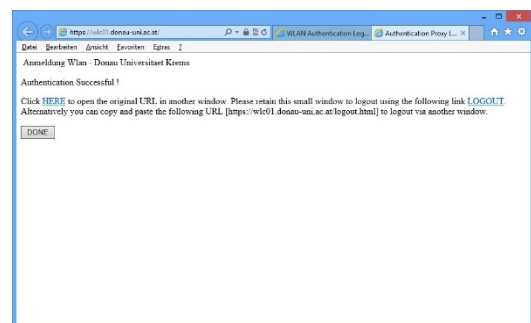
https://wlc01.donau-uni.ac.at/
WLAN Authentication Log...
Authentication Proxy L...

Datei Bearbeiten Ansicht Favoriten Extras ?

Anmeldung Wlan - Donau Universitaet Krems

Authentication Successful !

Click HERE to open the original URL in another window. Please retain this small window to logout using the following link LOGOUT. Alternatively you can copy and paste the following URL [https://wlc01.donau-uni.ac.at/logout.html] to logout via another window.

DONE